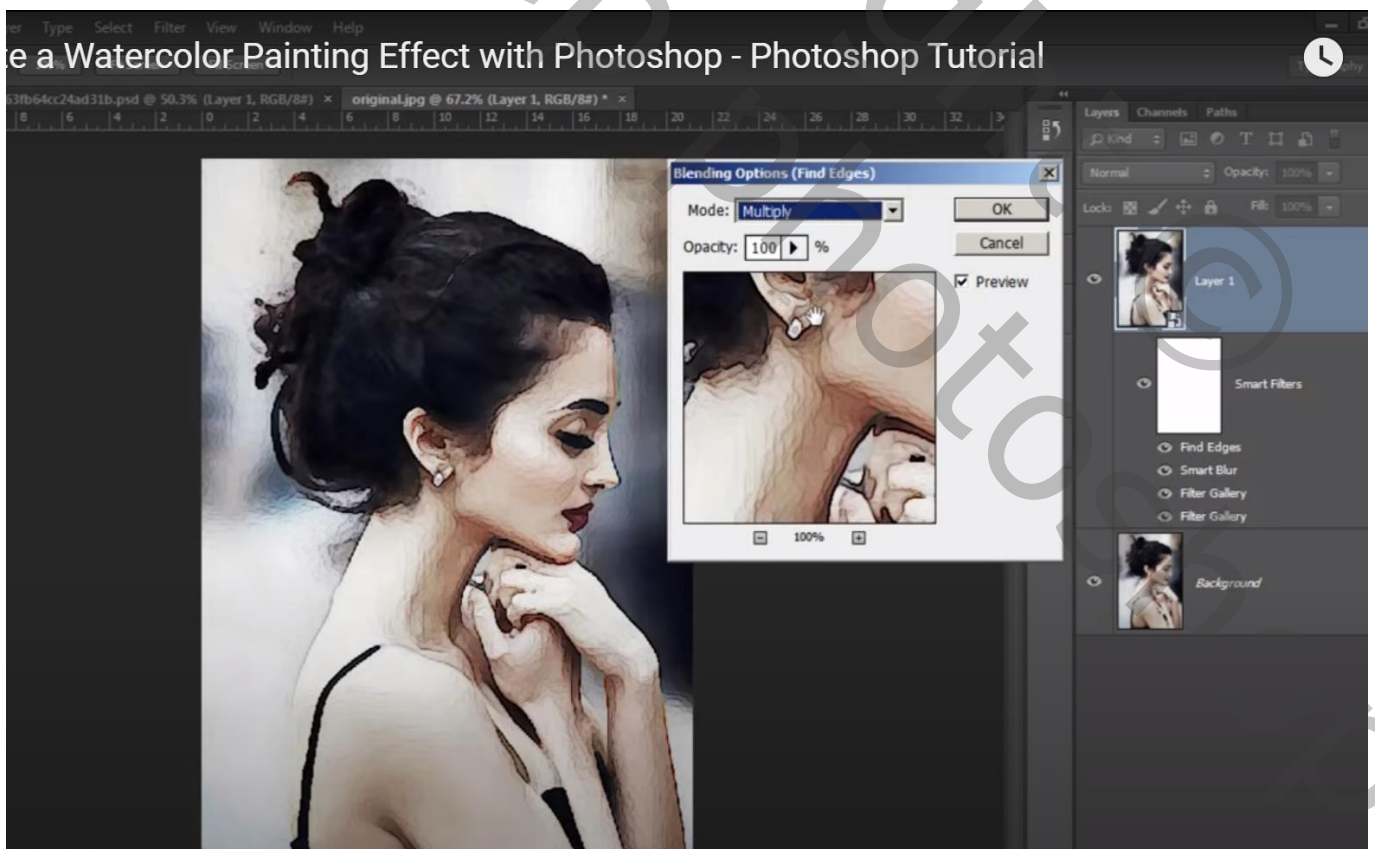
er Type Select Filter View Window Help

e a Watercolor Painting Effect with Photoshop - Photoshop Tutorial

63fb64cc24ad31b.psd @ 50.3% (Layer 1, RGB/8#) × original.jpg @ 67.2% (Layer 1, RGB/8#) * ×

Blending Options (Find Edges)

Mode: Multiply

Opacity: 100 %

OK

Cancel

Preview

100%

Layers Channels Paths

Kind

Normal

Opacity: 100%

Lock:

Fill: 100%

Layer 1

Smart Filters

Find Edges

Smart Blur

Filter Gallery

Filter Gallery

Background